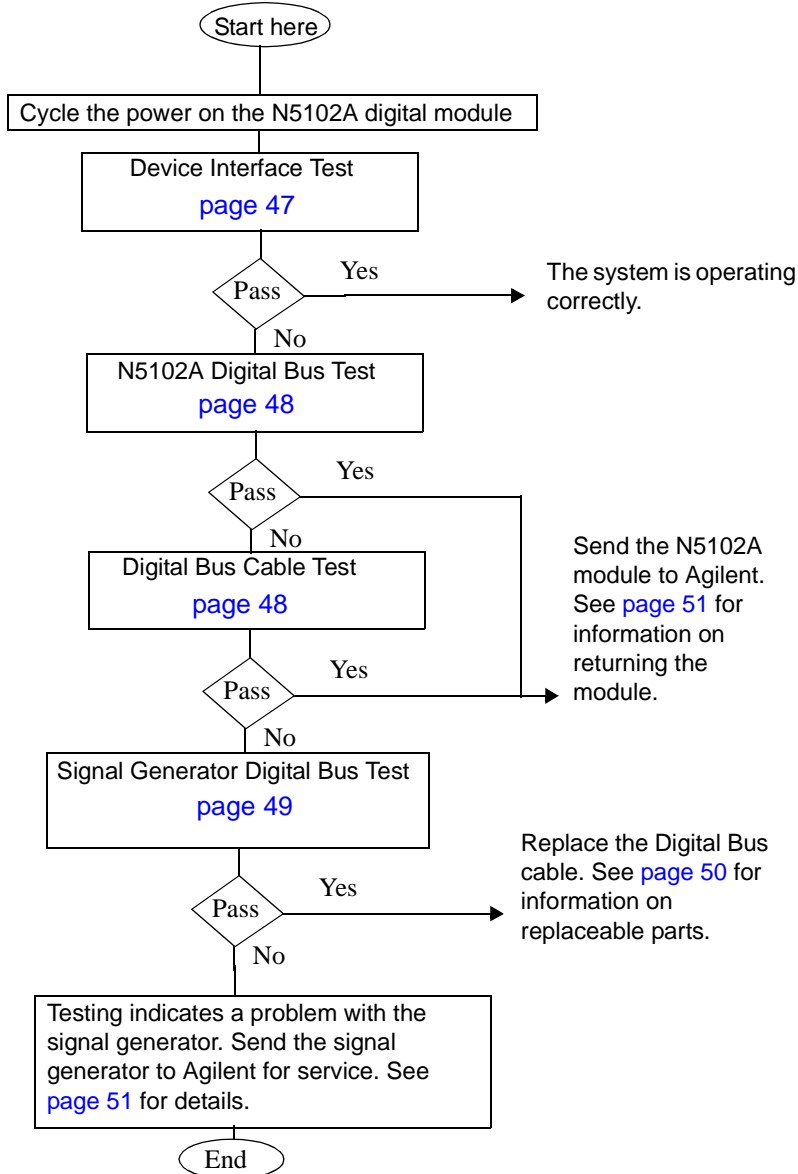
Start here

Cycle the power on the N5102A digital module

Device Interface Test
page 47

Pass

Yes

The system is operating correctly.

No

N5102A Digital Bus Test
page 48

Pass

Yes

No

Digital Bus Cable Test
page 48

Send the N5102A module to Agilent. See page 51 for information on returning the module.

Pass

Yes

No

Signal Generator Digital Bus Test
page 49

Replace the Digital Bus cable. See page 50 for information on replaceable parts.

Pass

Yes

No

Testing indicates a problem with the signal generator. Send the signal generator to Agilent for service. See page 51 for details.

End